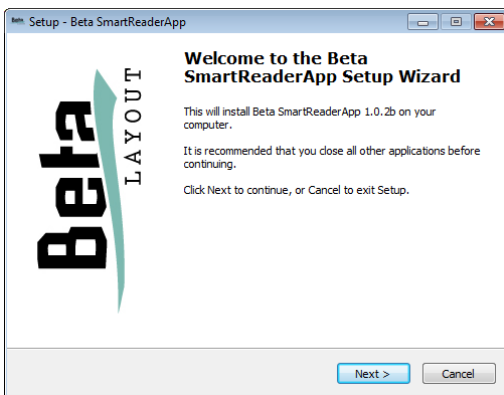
Setup - Beta SmartReaderApp

Beta LAYOUT

Welcome to the Beta SmartReaderApp Setup Wizard

This will install Beta SmartReaderApp 1.0.2b on your computer.

It is recommended that you close all other applications before continuing.

Click Next to continue, or Cancel to exit Setup.

Next >

Cancel